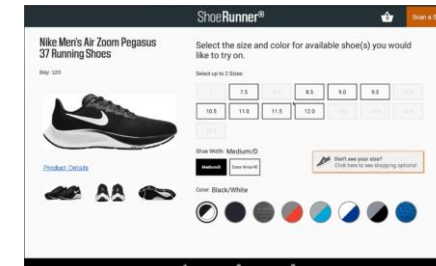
ShoeRunner®

Scan a S

Nike Men's Air Zoom Pegasus 37 Running Shoes

Bay: 120

Select the size and color for available shoe(s) you would like to try on.

Select up to 2 Sizes:

| 7 | 7.5 | 8 | 8.5 | 9.0 | 9.5 | 10 |
|---|---|---|---|---|---|---|
| 10.5 | 11.0 | 11.5 | 12.0 | 13 | | |

Show Width: Medium/D

Medium/D

Extra Wide/4E

Don't see your size?
Click here to see shopping options!

Product Details

Color: Black/White